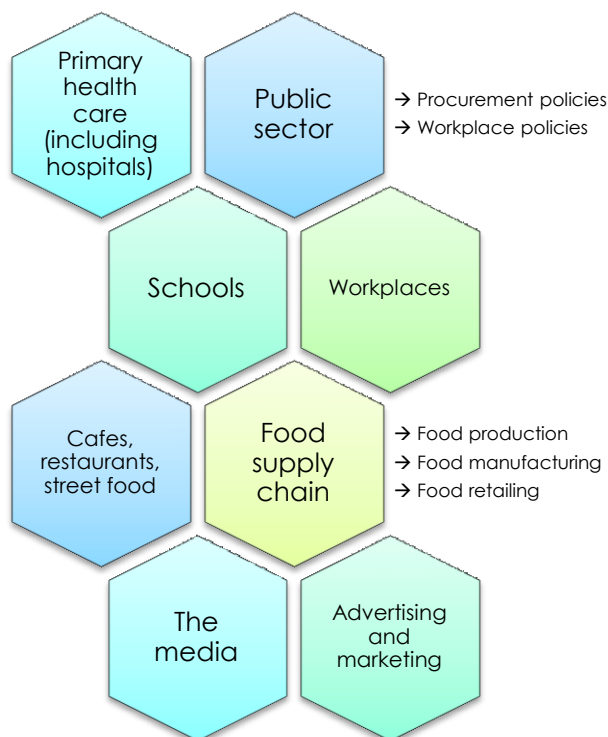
Primary health care (including hospitals)

Public sector

→ Procurement policies
→ Workplace policies

Schools

Workplaces

Cafes, restaurants, street food

Food supply chain

→ Food production
→ Food manufacturing
→ Food retailing

The media

Advertising and marketing